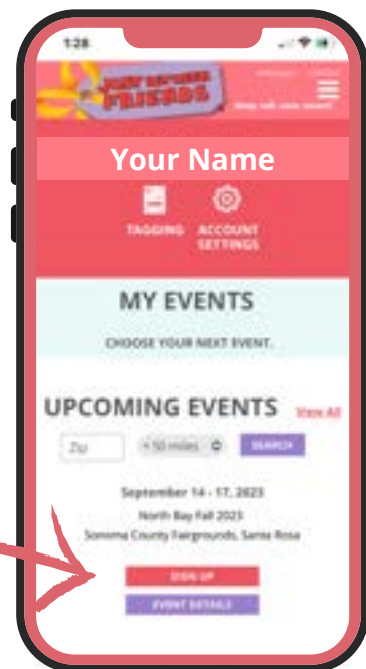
1:28

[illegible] FRIENDS

Your Name

TAGGING

ACCOUNT SETTINGS

MY EVENTS

CHOOSE YOUR NEXT EVENT.

UPCOMING EVENTS

View All

Zip

+ 50 miles

SEARCH

September 14 - 17, 2023

North Bay Fall 2023

Sonoma County Fairgrounds, Santa Rosa

SIGN UP

EVENT DETAILS